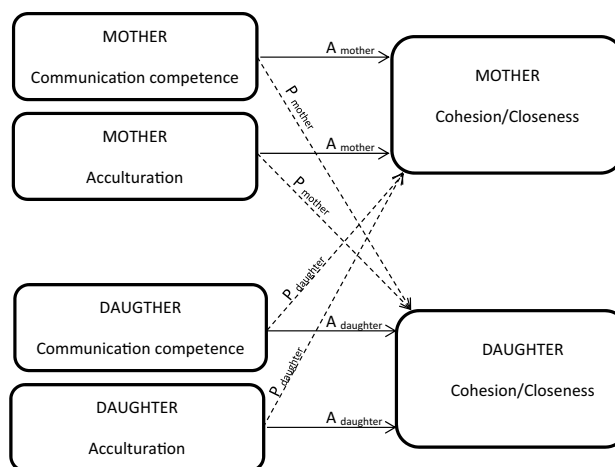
MOTHER
Communication competence

MOTHER
Acculturation

DAUGTHER
Communication competence

DAUGHTER
Acculturation

MOTHER
Cohesion/Closeness

DAUGHTER
Cohesion/Closeness

$A_{mother}$

$P_{mother}$

$A_{mother}$

$P_{mother}$

$P_{daughter}$

$A_{daughter}$

$P_{daughter}$

$A_{daughter}$